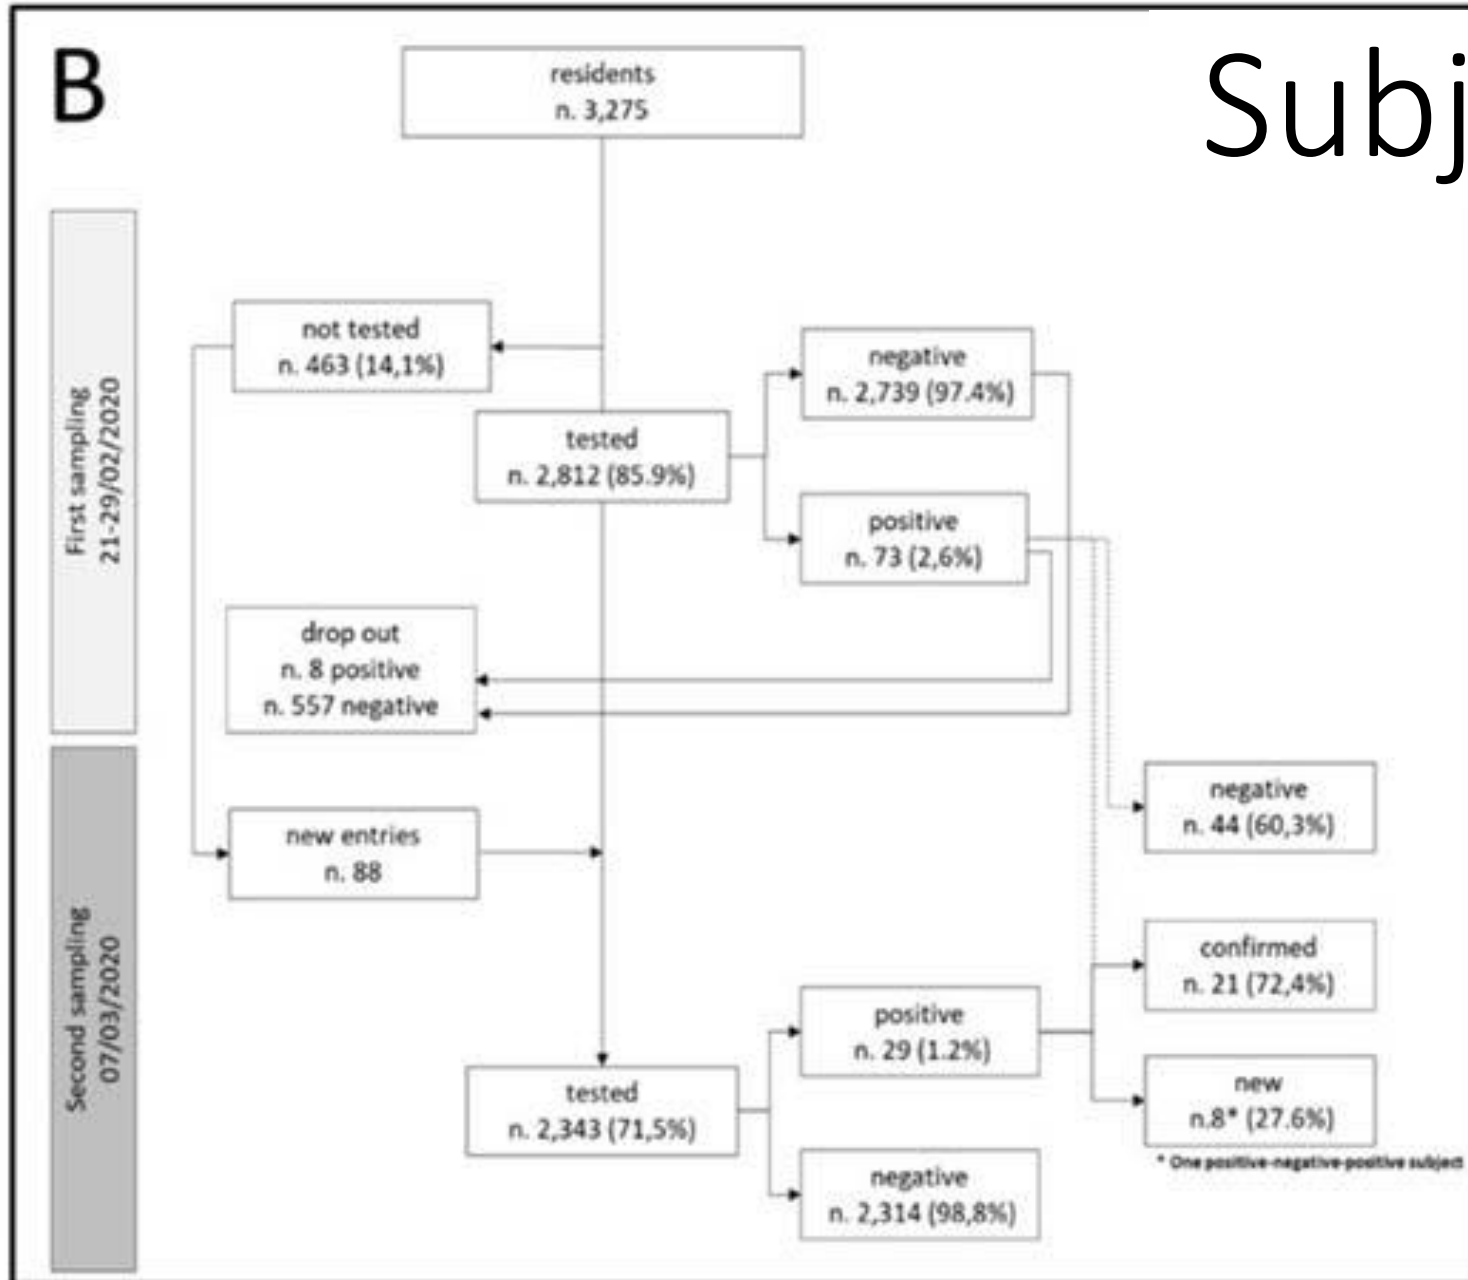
B

Subj

residents
n. 3,275

First sampling
21-29/02/2020

not tested
n. 463 (14,1%)

tested
n. 2,812 (85.9%)

negative
n. 2,739 (97.4%)

positive
n. 73 (2,6%)

drop out
n. 8 positive
n. 557 negative

Second sampling
07/03/2020

new entries
n. 88

negative
n. 44 (60,3%)

confirmed
n. 21 (72,4%)

positive
n. 29 (1.2%)

new
n.8* (27.6%)

* One positive-negative-positive subject

tested
n. 2,343 (71,5%)

negative
n. 2,314 (98,8%)